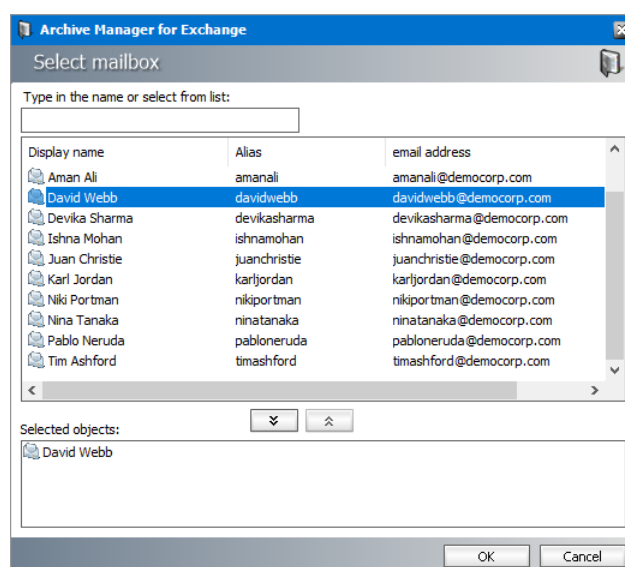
Archive Manager for Exchange

Select mailbox

Type in the name or select from list:

| Display name | Alias | email address |
|---|---|---|
| Aman Ali | amanali | amanali@democorp.com |
| David Webb | davidwebb | davidwebb@democorp.com |
| Devika Sharma | devikasharma | devikasharma@democorp.com |
| Ishna Mohan | ishnamohan | ishnamohan@democorp.com |
| Juan Christie | juanchristie | juanchristie@democorp.com |
| Karl Jordan | karljordan | karljordan@democorp.com |
| Niki Portman | nikiportman | nikiportman@democorp.com |
| Nina Tanaka | ninatanaka | ninatanaka@democorp.com |
| Pablo Neruda | pabloneruda | pabloneruda@democorp.com |
| Tim Ashford | timashford | timashford@democorp.com |

Selected objects:

David Webb

OK Cancel